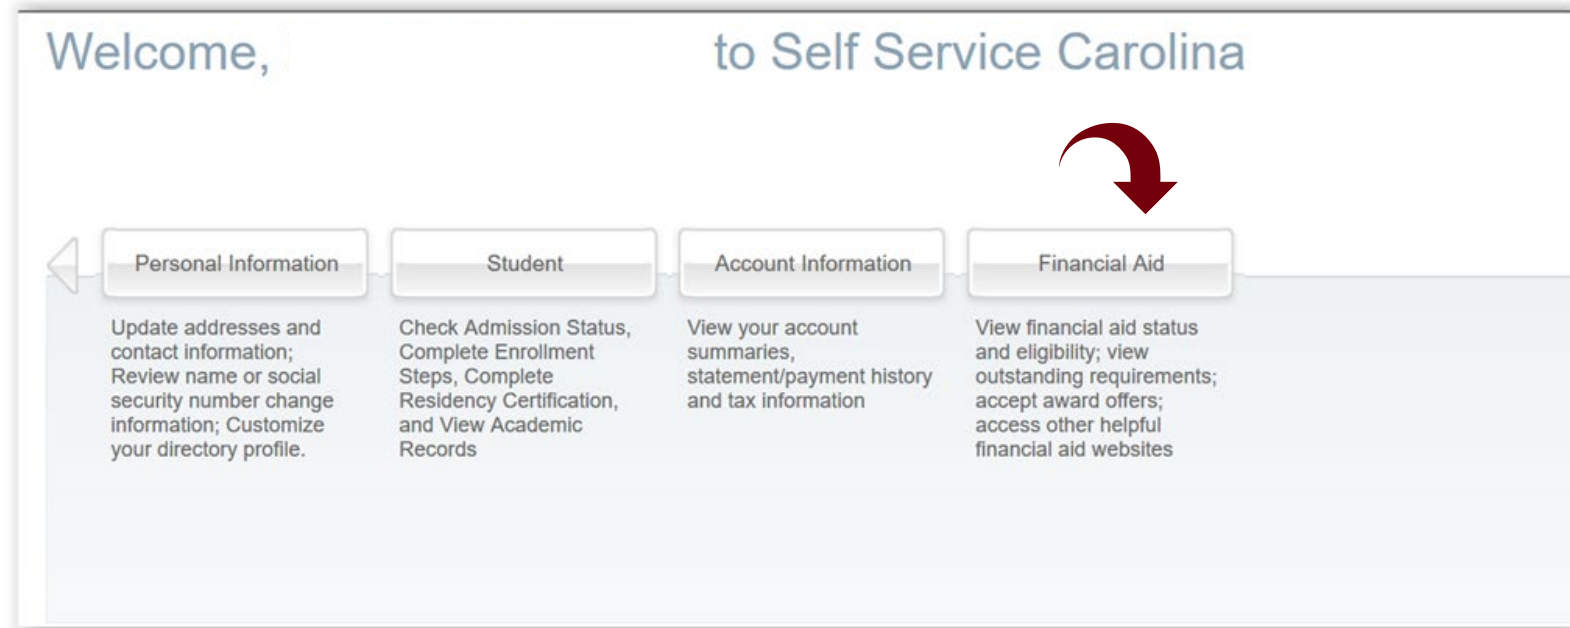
Welcome, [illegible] to Self Service Carolina

Personal Information

Update addresses and contact information; Review name or social security number change information; Customize your directory profile.

Student

Check Admission Status, Complete Enrollment Steps, Complete Residency Certification, and View Academic Records

Account Information

View your account summaries, statement/payment history and tax information

Financial Aid

View financial aid status and eligibility; view outstanding requirements; accept award offers; access other helpful financial aid websites